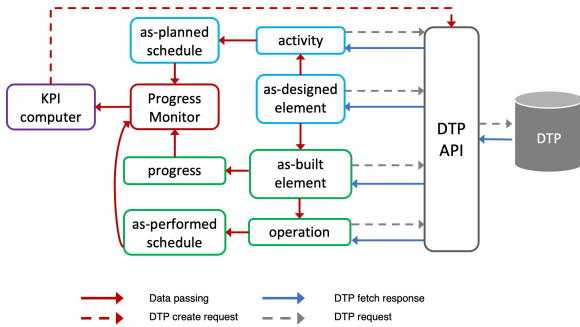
as-planned schedule

activity

KPI computer

Progress Monitor

as-designed element

DTP API

DTP

progress

as-built element

as-performed schedule

operation

Data passing

DTP create request

DTP fetch response

DTP request